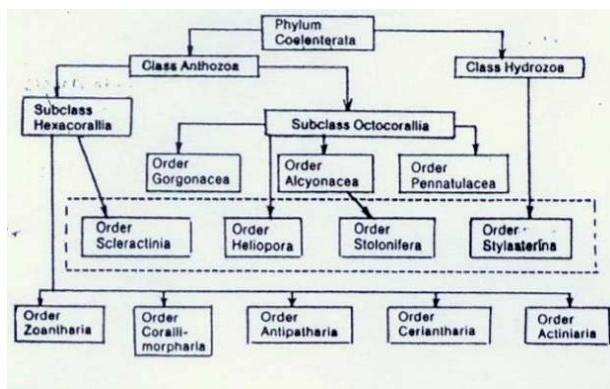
Phylum Coelenterata

Class Anthozoa

Class Hydrozoa

Subclass Hexacorallia

Subclass Octocorallia

Order Gorgonacea

Order Alcyonacea

Order Pennatulacea

Order Scleractinia

Order Heliopora

Order Stolonifera

Order Stylasterina

Order Zoantharia

Order Coralli-morpharia

Order Antipatharia

Order Ceriantharia

Order Actiniaria